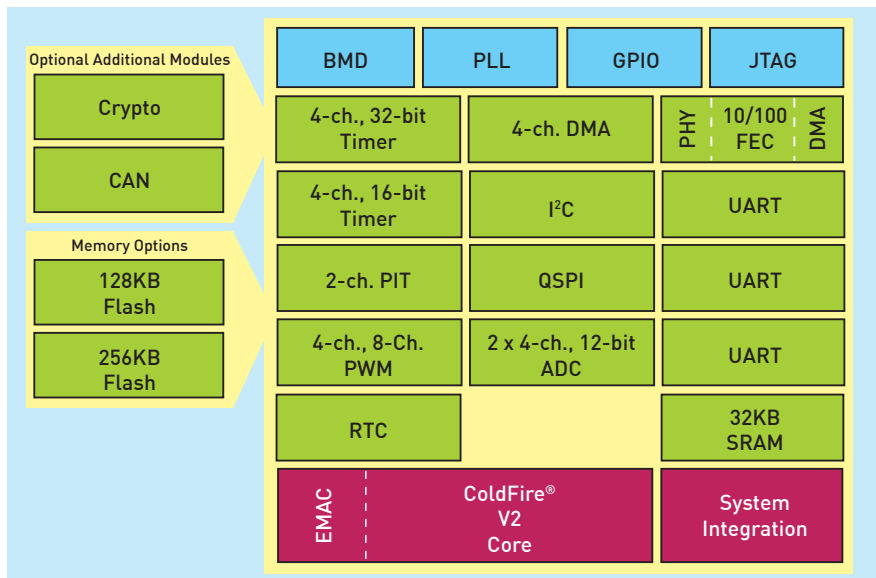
Optional Additional Modules

Crypto

CAN

Memory Options

128KB Flash

256KB Flash

BMD

PLL

GPIO

JTAG

4-ch., 32-bit Timer

4-ch. DMA

PHY

10/100 FEC

DMA

4-ch., 16-bit Timer

I$^2$C

UART

2-ch. PIT

QSPI

UART

4-ch., 8-Ch. PWM

2 x 4-ch., 12-bit ADC

UART

RTC

32KB SRAM

EMAC

ColdFire® V2 Core

System Integration